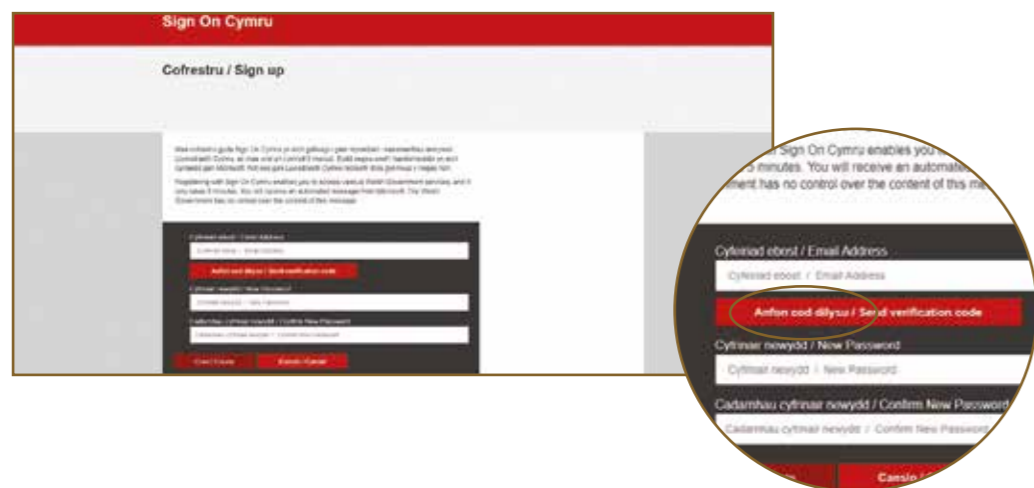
Sign On Cymru

Cofrestru / Sign up

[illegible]

Registering with Sign On Cymru enables you to access various Welsh Government services, and it only takes 5 minutes. You will receive an automated message from Microsoft. The Welsh Government has no control over the content of this message.

Cyfeiriad ebost / Email Address

Cyfeiriad ebost / Email Address

Anfon cod dilysu / Send verification code

Cyfrinair newydd / New Password

Cyfrinair newydd / New Password

Cadarnhau cyfrinair newydd / Confirm New Password

Cadarnhau cyfrinair newydd / Confirm New Password

Creu / Create

Canslo / Cancel

Sign On Cymru enables you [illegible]
5 minutes. You will receive an automate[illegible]
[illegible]ment has no control over the content of this me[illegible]

Cyfeiriad ebost / Email Address

Cyfeiriad ebost / Email Address

Anfon cod dilysu / Send verification code

Cyfrinair newydd / New Password

Cyfrinair newydd / New Password

Cadarnhau cyfrinair newydd / Confirm New Password

Cadarnhau cyfrinair newydd / Confirm New Password

Canslo / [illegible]